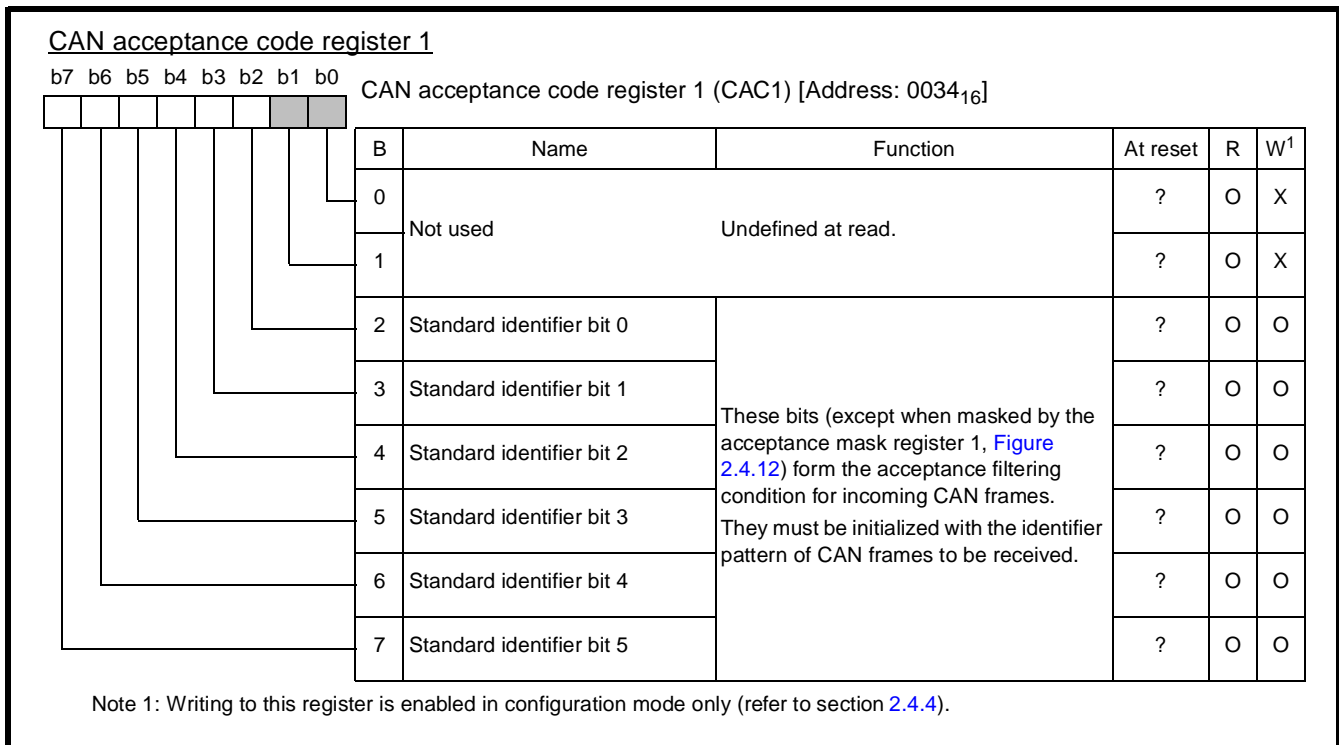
CAN acceptance code register 1

b7 b6 b5 b4 b3 b2 b1 b0

CAN acceptance code register 1 (CAC1) [Address: $0034_{16}$]

| B | Name | Function | At reset | R | $W^1$ |
|---|---|---|---|---|---|
| 0 | Not used | Undefined at read. | ? | O | X |
| 1 | | | ? | O | X |
| 2 | Standard identifier bit 0 | These bits (except when masked by the acceptance mask register 1, Figure 2.4.12) form the acceptance filtering condition for incoming CAN frames. They must be initialized with the identifier pattern of CAN frames to be received. | ? | O | O |
| 3 | Standard identifier bit 1 | | ? | O | O |
| 4 | Standard identifier bit 2 | | ? | O | O |
| 5 | Standard identifier bit 3 | | ? | O | O |
| 6 | Standard identifier bit 4 | | ? | O | O |
| 7 | Standard identifier bit 5 | | ? | O | O |

Note 1: Writing to this register is enabled in configuration mode only (refer to section 2.4.4).